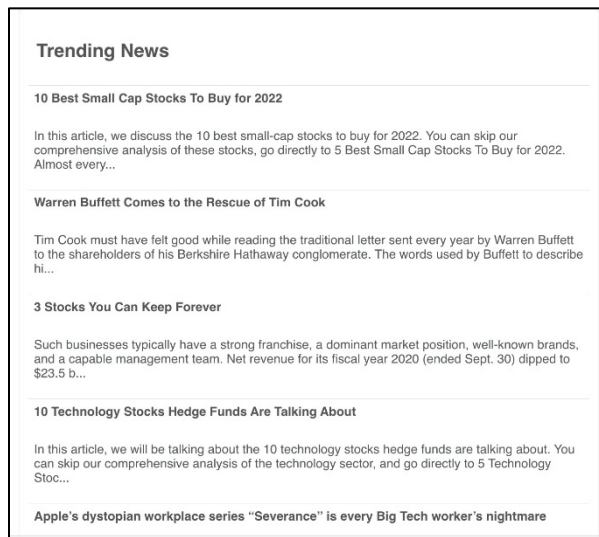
Trending News

10 Best Small Cap Stocks To Buy for 2022

In this article, we discuss the 10 best small-cap stocks to buy for 2022. You can skip our comprehensive analysis of these stocks, go directly to 5 Best Small Cap Stocks To Buy for 2022. Almost every...

Warren Buffett Comes to the Rescue of Tim Cook

Tim Cook must have felt good while reading the traditional letter sent every year by Warren Buffett to the shareholders of his Berkshire Hathaway conglomerate. The words used by Buffett to describe hi...

3 Stocks You Can Keep Forever

Such businesses typically have a strong franchise, a dominant market position, well-known brands, and a capable management team. Net revenue for its fiscal year 2020 (ended Sept. 30) dipped to $23.5 b...

10 Technology Stocks Hedge Funds Are Talking About

In this article, we will be talking about the 10 technology stocks hedge funds are talking about. You can skip our comprehensive analysis of the technology sector, and go directly to 5 Technology Stoc...

Apple's dystopian workplace series "Severance" is every Big Tech worker's nightmare